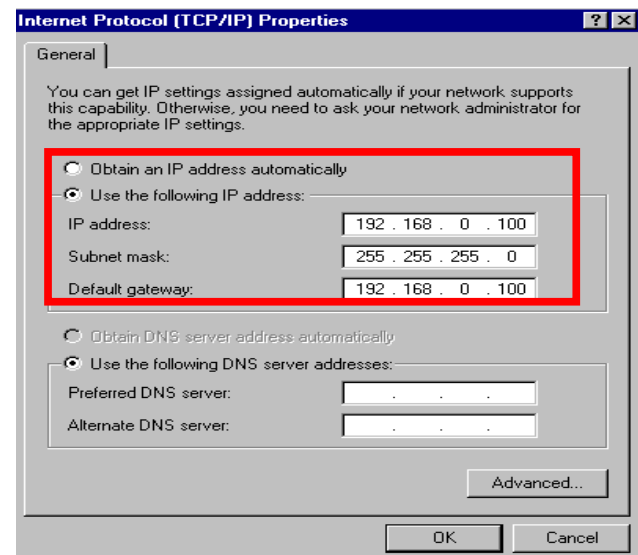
Internet Protocol (TCP/IP) Properties

? X

General

You can get IP settings assigned automatically if your network supports this capability. Otherwise, you need to ask your network administrator for the appropriate IP settings.

Obtain an IP address automatically

Use the following IP address:

IP address: 192 . 168 . 0 . 100

Subnet mask: 255 . 255 . 255 . 0

Default gateway: 192 . 168 . 0 . 100

Obtain DNS server address automatically

Use the following DNS server addresses:

Preferred DNS server: . . .

Alternate DNS server: . . .

Advanced...

OK

Cancel